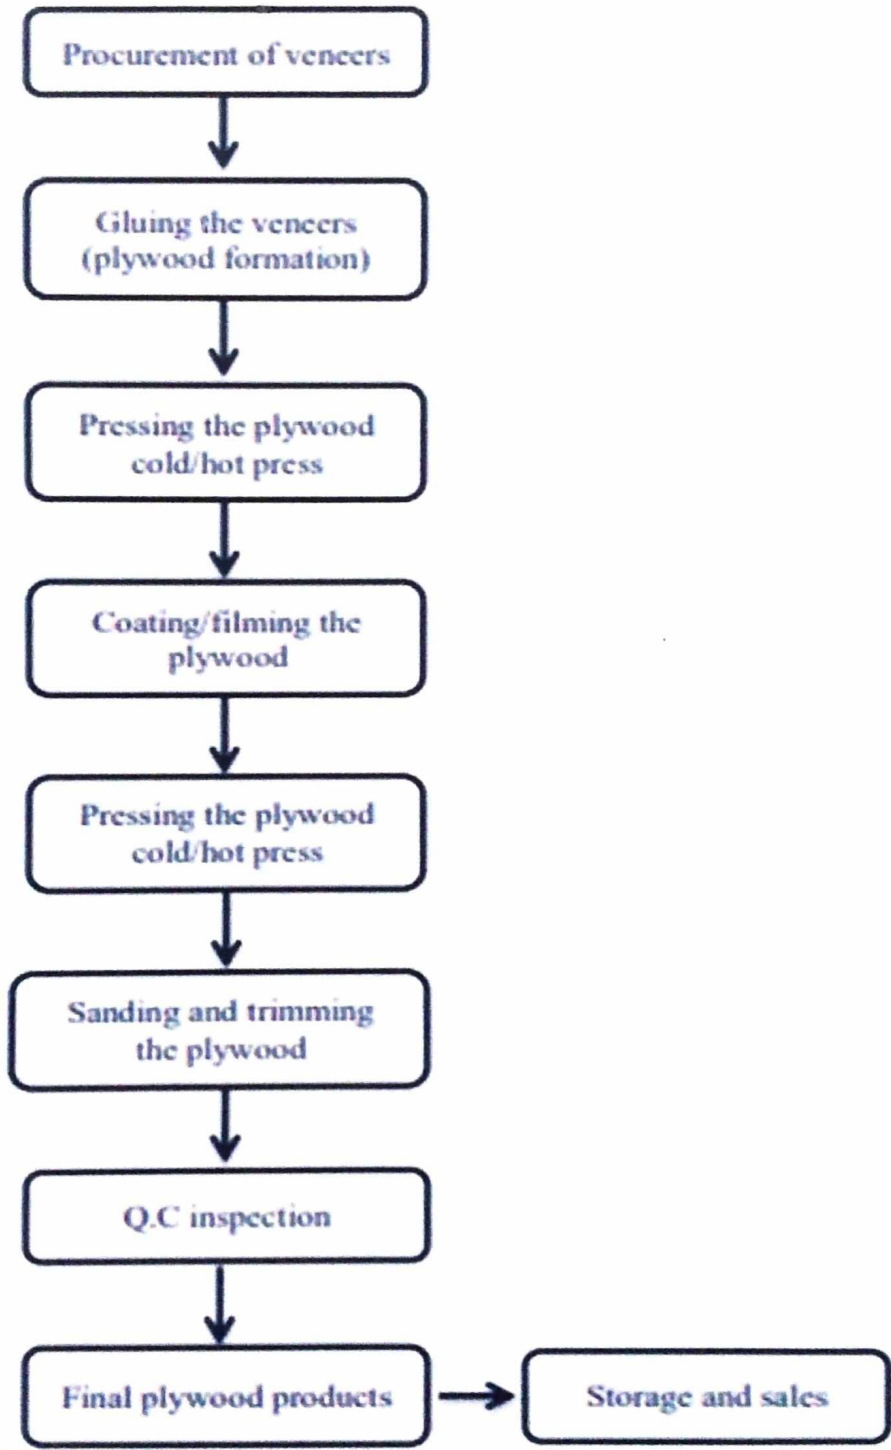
Procurement of veneers

Gluing the veneers (plywood formation)

Pressing the plywood cold/hot press

Coating/filming the plywood

Pressing the plywood cold/hot press

Sanding and trimming the plywood

Q.C inspection

Final plywood products

Storage and sales